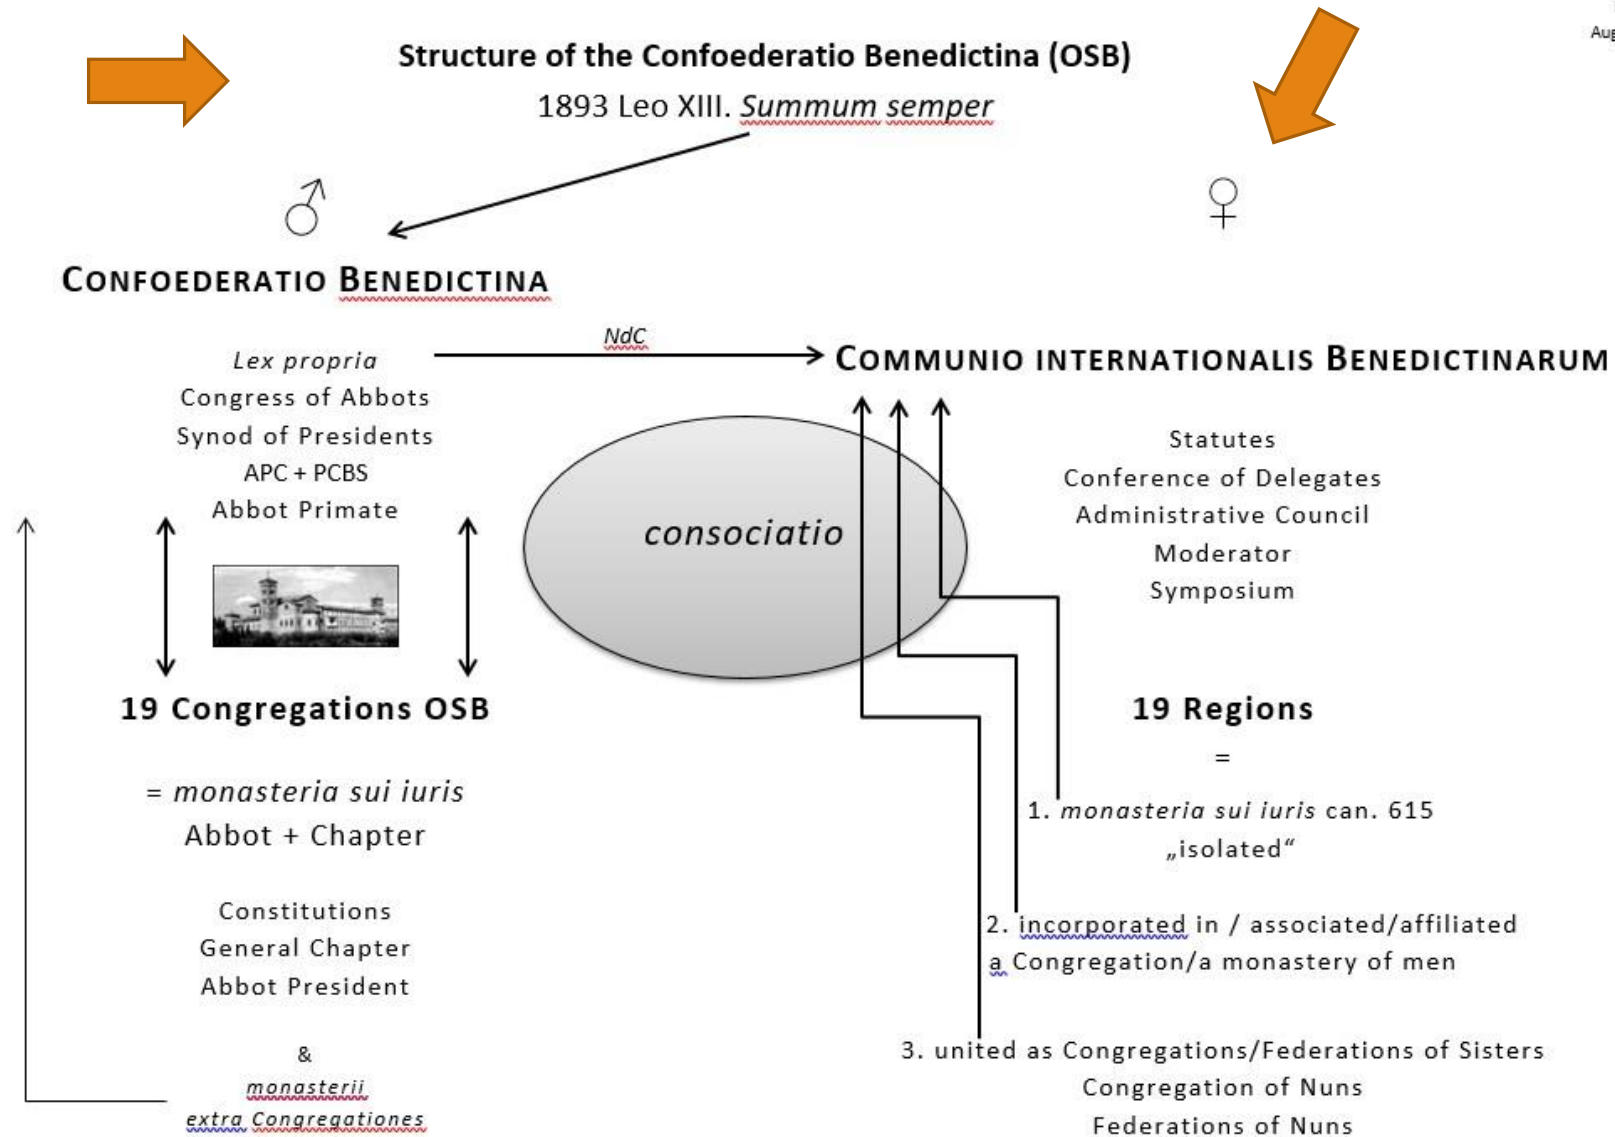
Aug

Structure of the Confoederatio Benedictina (OSB)

1893 Leo XIII. *Summum semper*

♂

♀

CONFOEDERATIO BENEDICTINA

NdC

COMMUNIO INTERNATIONALIS BENEDICTINARUM

*Lex propria*
Congress of Abbots
Synod of Presidents
APC + PCBS
Abbot Primate

*consociatio*

Statutes
Conference of Delegates
Administrative Council
Moderator
Symposium

19 Congregations OSB

= *monasteria sui iuris*
Abbot + Chapter

Constitutions
General Chapter
Abbot President

&
*monasterii*
*extra Congregationes*

19 Regions

=

1. *monasteria sui iuris* can. 615
„isolated“

2. incorporated in / associated/affiliated a Congregation/a monastery of men

3. united as Congregations/Federations of Sisters
Congregation of Nuns
Federations of Nuns